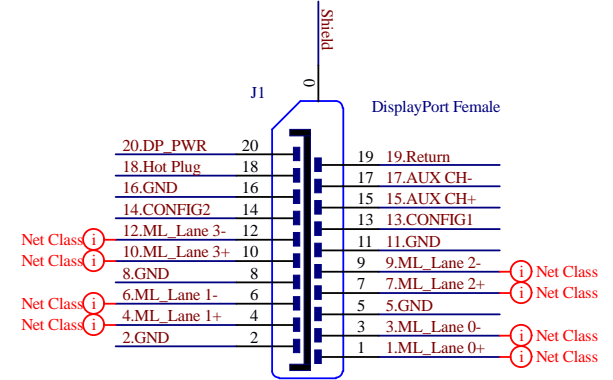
Shield
0
J1
DisplayPort Female

20.DP_PWR 20
18.Hot Plug 18
16.GND 16
14.CONFIG2 14
Net Class i 12.ML_Lane 3- 12
Net Class i 10.ML_Lane 3+ 10
8.GND 8
Net Class i 6.ML_Lane 1- 6
Net Class i 4.ML_Lane 1+ 4
2.GND 2

19 19.Return
17 17.AUX CH-
15 15.AUX CH+
13 13.CONFIG1
11 11.GND
9 9.ML_Lane 2- i Net Class
7 7.ML_Lane 2+ i Net Class
5 5.GND
3 3.ML_Lane 0- i Net Class
1 1.ML_Lane 0+ i Net Class